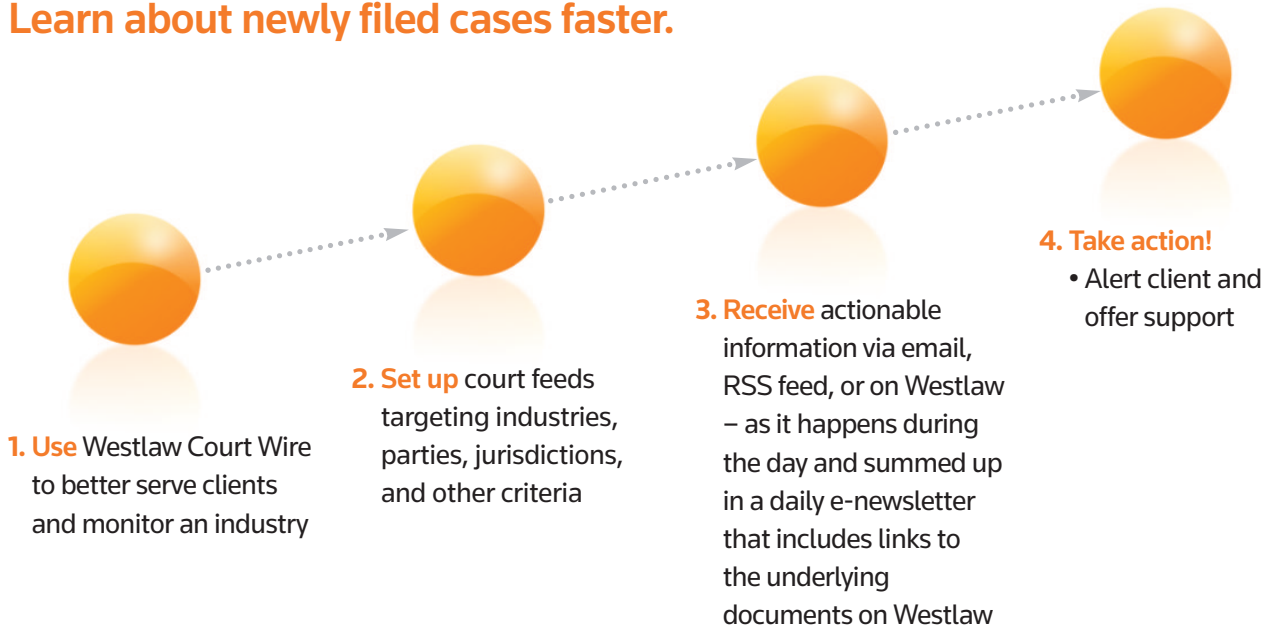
Learn about newly filed cases faster.

1. Use Westlaw Court Wire to better serve clients and monitor an industry

2. Set up court feeds targeting industries, parties, jurisdictions, and other criteria

3. Receive actionable information via email, RSS feed, or on Westlaw – as it happens during the day and summed up in a daily e-newsletter that includes links to the underlying documents on Westlaw

4. Take action!
• Alert client and offer support